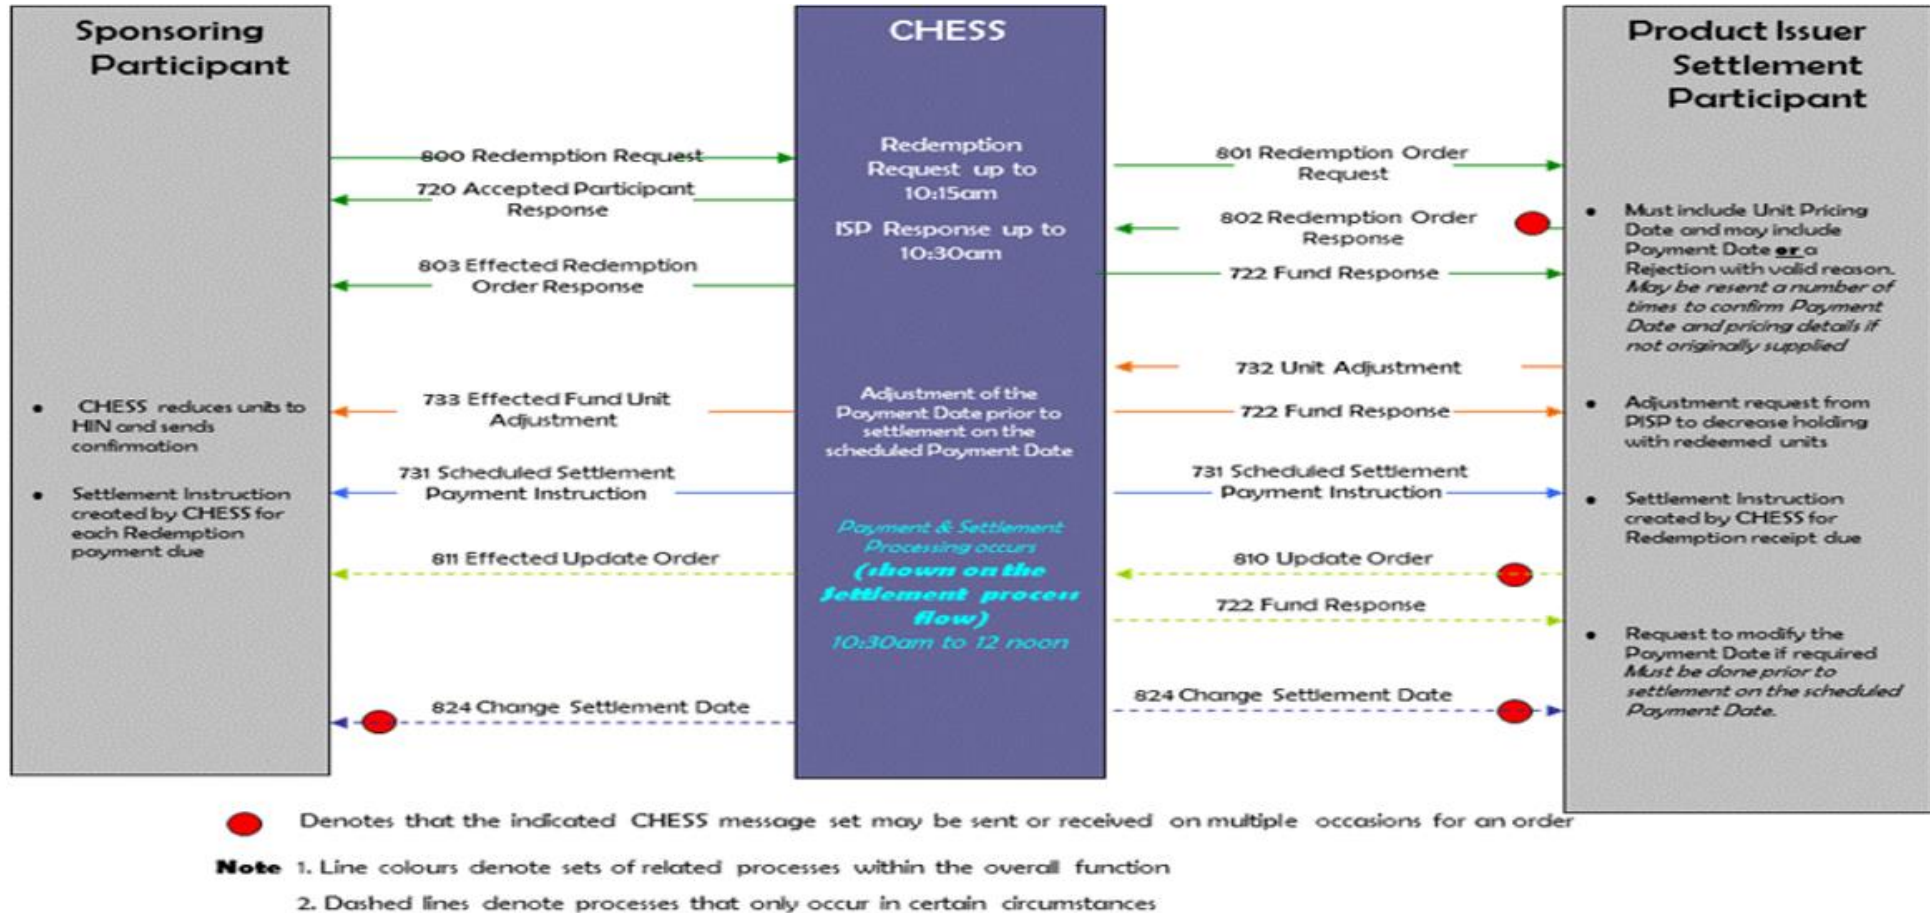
Sponsoring Participant

CHESS

Product Issuer Settlement Participant

800 Redemption Request

720 Accepted Participant Response

803 Effected Redemption Order Response

Redemption Request up to 10:15am

ISP Response up to 10:30am

801 Redemption Order Request

802 Redemption Order Response

722 Fund Response

- Must include Unit Pricing Date and may include Payment Date **or** a Rejection with valid reason. *May be resent a number of times to confirm Payment Date and pricing details if not originally supplied*

732 Unit Adjustment

- CHESS reduces units to HIN and sends confirmation

733 Effected Fund Unit Adjustment

Adjustment of the Payment Date prior to settlement on the scheduled Payment Date

722 Fund Response

- Adjustment request from PISP to decrease holding with redeemed units

- Settlement Instruction created by CHESS for each Redemption payment due

731 Scheduled Settlement Payment Instruction

731 Scheduled Settlement Payment Instruction

- Settlement Instruction created by CHESS for Redemption receipt due

*Payment & Settlement Processing occurs*
***(shown on the Settlement process flow)***
*10:30am to 12 noon*

811 Effected Update Order

810 Update Order

722 Fund Response

- Request to modify the Payment Date if required *Must be done prior to settlement on the scheduled Payment Date.*

824 Change Settlement Date

824 Change Settlement Date

Denotes that the indicated CHESS message set may be sent or received on multiple occasions for an order

**Note** 1. Line colours denote sets of related processes within the overall function

2. Dashed lines denote processes that only occur in certain circumstances